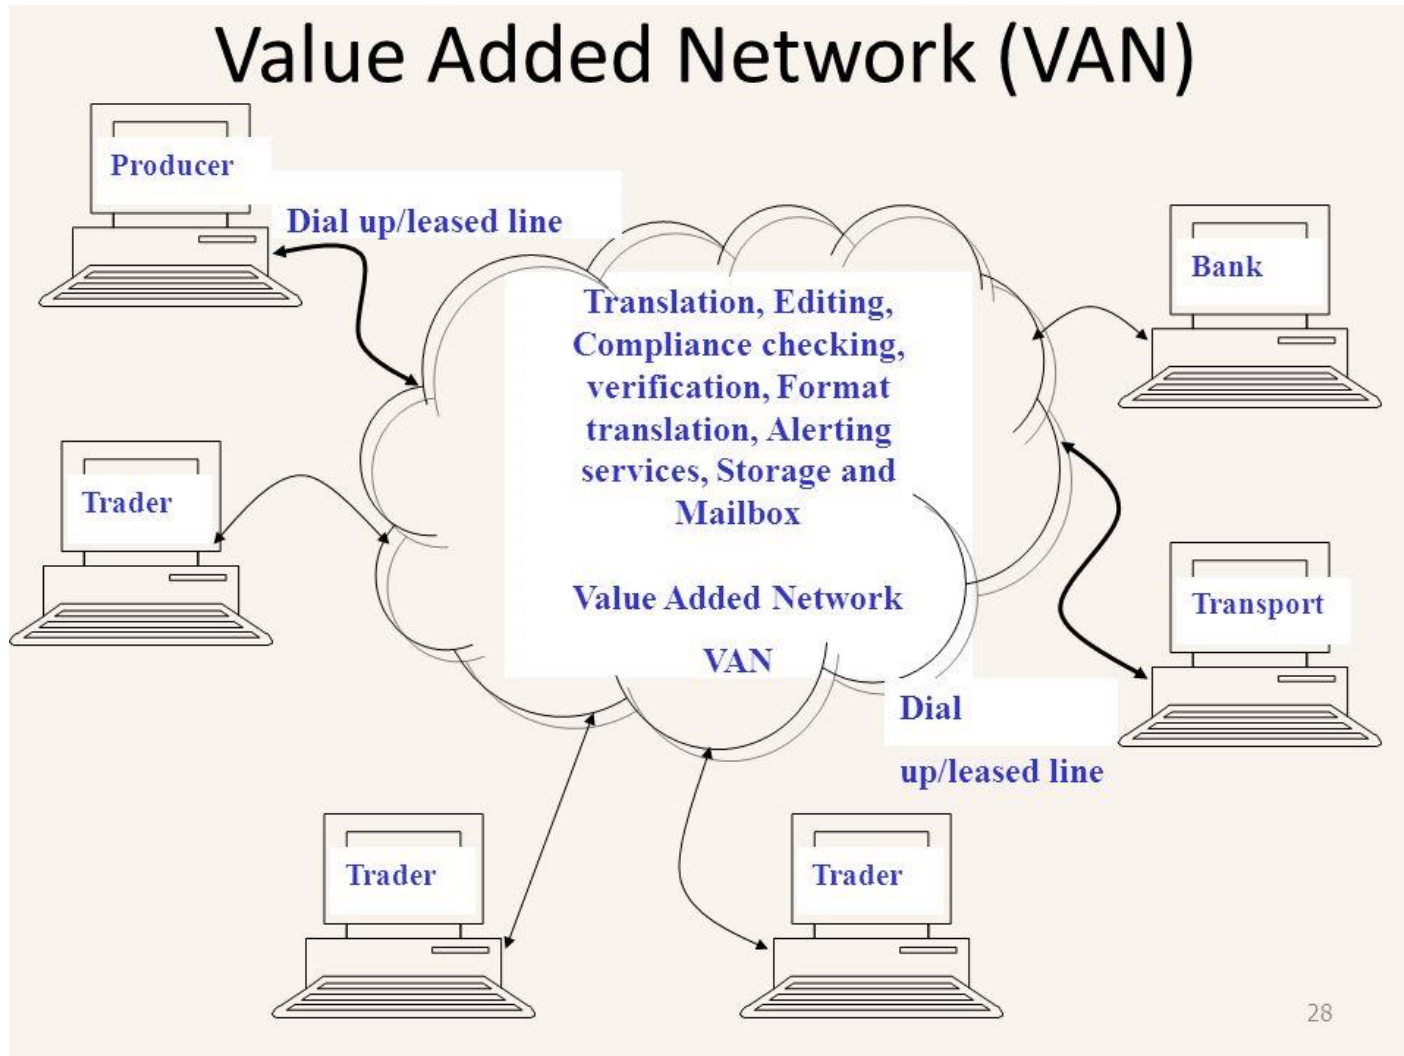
Value Added Network (VAN)

Producer

Dial up/leased line

Bank

Translation, Editing, Compliance checking, verification, Format translation, Alerting services, Storage and Mailbox

Value Added Network

VAN

Trader

Transport

Dial

up/leased line

Trader

Trader

28